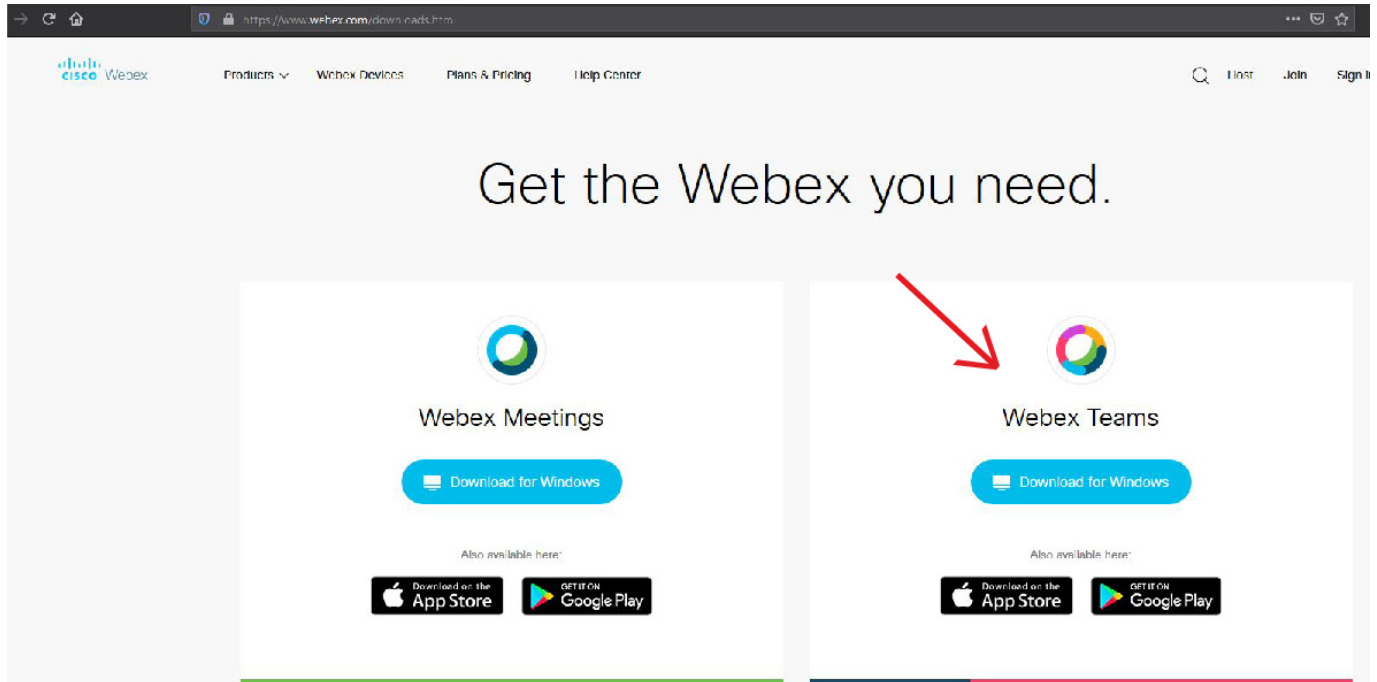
https://www.webex.com/downloads.html

cisco Webex

Products

Webex Devices

Plans & Pricing

Help Center

Host

Join

Sign In

Get the Webex you need.

Webex Meetings

Download for Windows

Also available here:

Download on the App Store

GET IT ON Google Play

Webex Teams

Download for Windows

Also available here:

Download on the App Store

GET IT ON Google Play